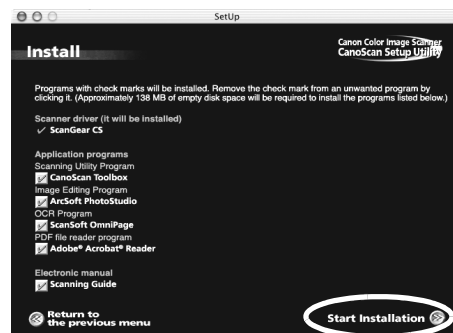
SetUp

Install

Canon Color Image Scanner
CanoScan Setup Utility

Programs with check marks will be installed. Remove the check mark from an unwanted program by clicking it. (Approximately 138 MB of empty disk space will be required to install the programs listed below.)

Scanner driver (it will be installed)
✓ ScanGear CS

Application programs
Scanning Utility Program
CanoScan Toolbox
Image Editing Program
ArcSoft PhotoStudio
OCR Program
ScanSoft OmniPage
PDF file reader program
Adobe® Acrobat® Reader

Electronic manual
Scanning Guide

Return to the previous menu

Start Installation